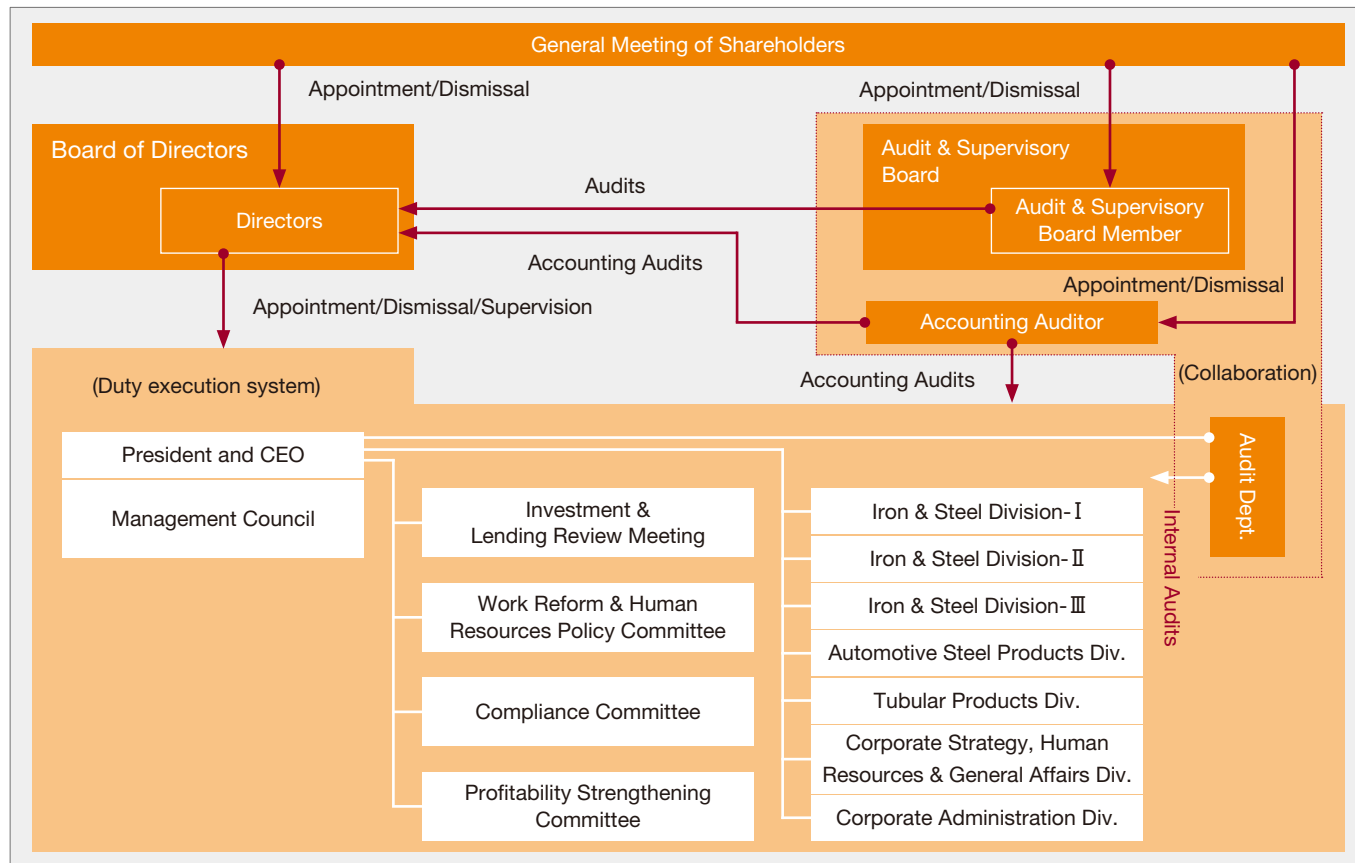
General Meeting of Shareholders

Appointment/Dismissal

Appointment/Dismissal

Board of Directors

Directors

Audits

Audit & Supervisory Board

Audit & Supervisory Board Member

Accounting Audits

Appointment/Dismissal

Appointment/Dismissal/Supervision

Accounting Auditor

(Duty execution system)

Accounting Audits

(Collaboration)

President and CEO

Management Council

Audit Dept.

Internal Audits

Investment & Lending Review Meeting

Work Reform & Human Resources Policy Committee

Compliance Committee

Profitability Strengthening Committee

Iron & Steel Division-Ⅰ

Iron & Steel Division-Ⅱ

Iron & Steel Division-Ⅲ

Automotive Steel Products Div.

Tubular Products Div.

Corporate Strategy, Human Resources & General Affairs Div.

Corporate Administration Div.